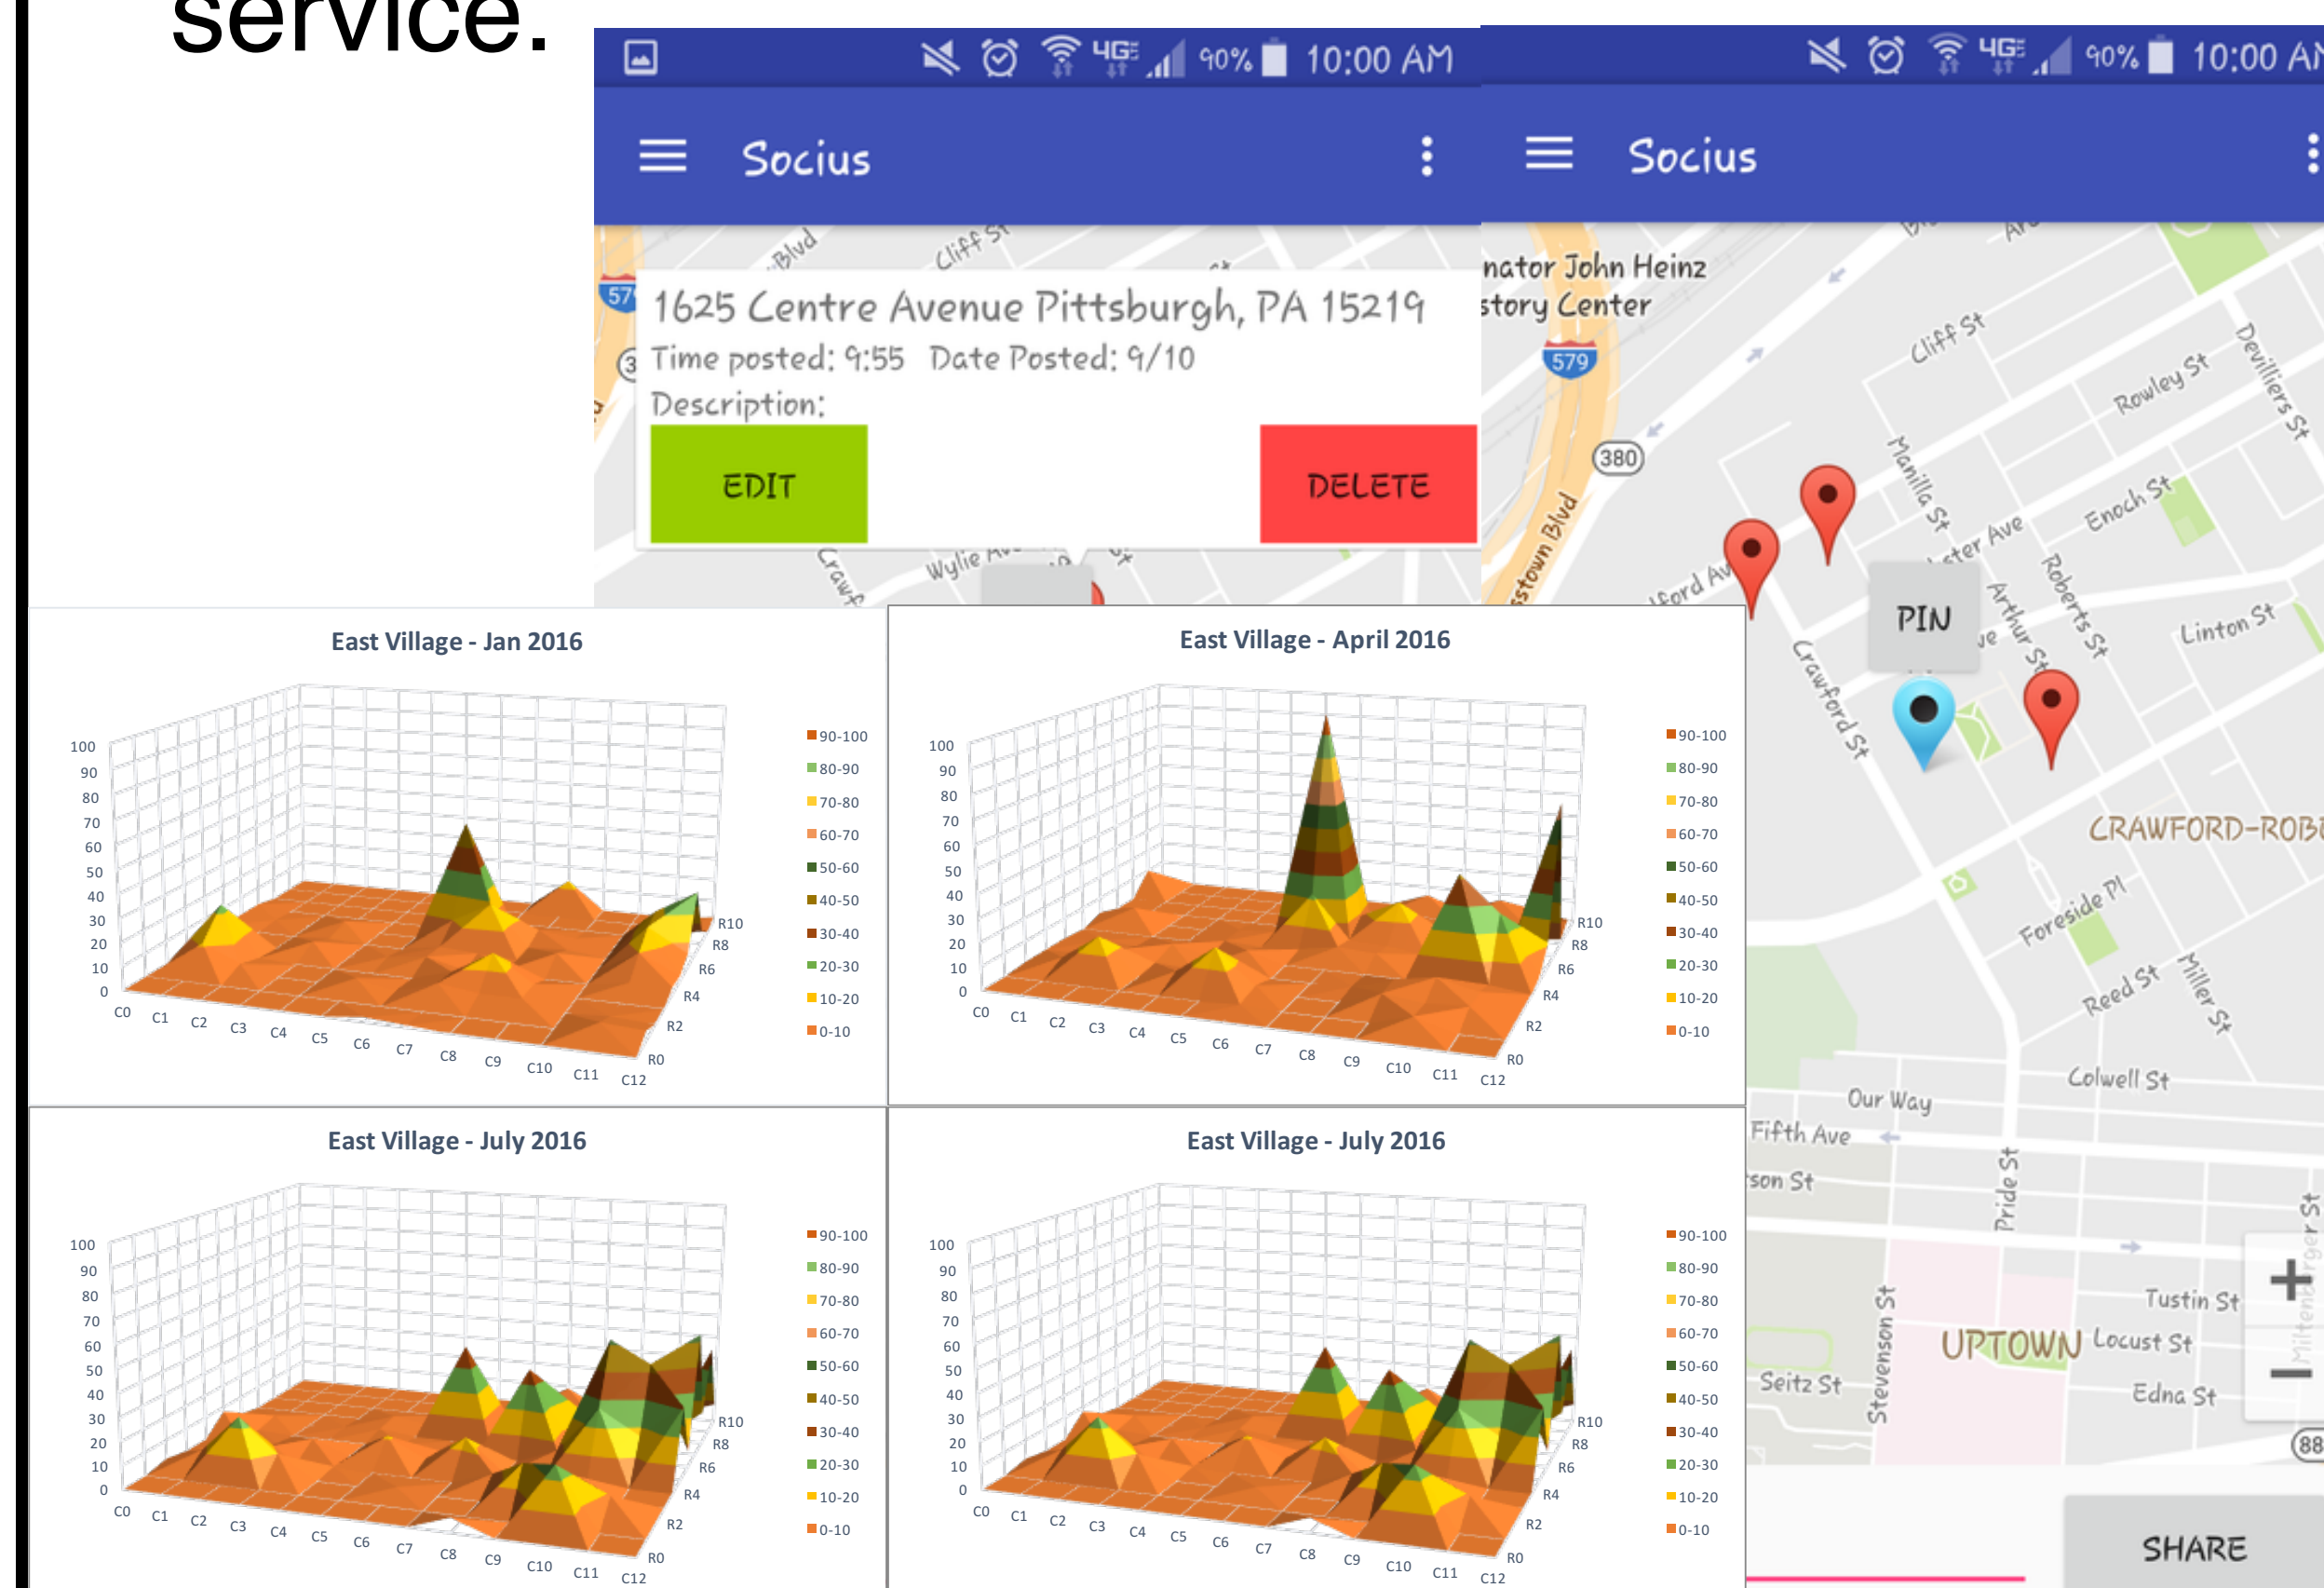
service.

4G 90% 10:00 AM

Socius

Blvd Cliff St

57

1625 Centre Avenue Pittsburgh, PA 15219

Time posted: 9:55 Date Posted: 9/10

Description:

EDIT

DELETE

Crawf Wylie Av

4G 90% 10:00 AM

Socius

nator John Heinz
story Center

579

380

Cliff St

Rowley St

Devilliers St

Manilla St

Enoch St

Roberts St

Arthur St

PIN

Linton St

Crawford St

CRAWFORD-ROB

Foreside Pl

Reed St

Miller St

Colwell St

Our Way

Fifth Ave

son St

Pride St

Tustin St

UPTOWN

Locust St

Seitz St

Stevenson St

Edna St

SHARE

East Village - Jan 2016

100 90 80 70 60 50 40 30 20 10 0

C0 C1 C2 C3 C4 C5 C6 C7 C8 C9 C10 C11 C12

R0 R2 R4 R6 R8 R10

90-100
80-90
70-80
60-70
50-60
40-50
30-40
20-30
10-20
0-10

East Village - April 2016

100 90 80 70 60 50 40 30 20 10 0

C0 C1 C2 C3 C4 C5 C6 C7 C8 C9 C10 C11 C12

R0 R2 R4 R6 R8 R10

90-100
80-90
70-80
60-70
50-60
40-50
30-40
20-30
10-20
0-10

East Village - July 2016

100 90 80 70 60 50 40 30 20 10 0

C0 C1 C2 C3 C4 C5 C6 C7 C8 C9 C10 C11 C12

R0 R2 R4 R6 R8 R10

90-100
80-90
70-80
60-70
50-60
40-50
30-40
20-30
10-20
0-10

East Village - July 2016

100 90 80 70 60 50 40 30 20 10 0

C0 C1 C2 C3 C4 C5 C6 C7 C8 C9 C10 C11 C12

R0 R2 R4 R6 R8 R10

90-100
80-90
70-80
60-70
50-60
40-50
30-40
20-30
10-20
0-10